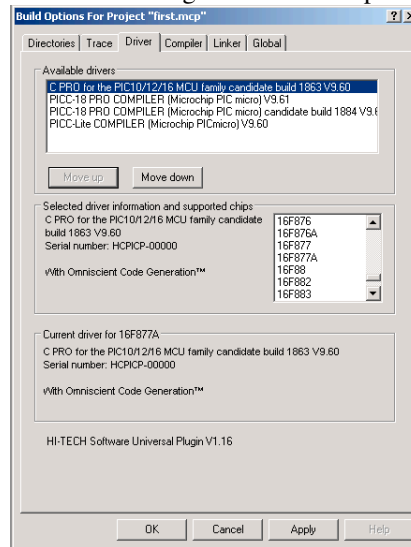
Build Options For Project "first.mcp"

?

Directories | Trace | Driver | Compiler | Linker | Global

Available drivers

C PRO for the PIC10/12/16 MCU family candidate build 1863 V9.60
PICC-18 PRO COMPILER (Microchip PIC micro) V9.61
PICC-18 PRO COMPILER (Microchip PIC micro) candidate build 1884 V9.6
PICC-Lite COMPILER (Microchip PICmicro) V9.60

Move up | Move down

Selected driver information and supported chips

C PRO for the PIC10/12/16 MCU family candidate build 1863 V9.60
Serial number: HCPICP-00000

With Omniscient Code Generation™

16F876
16F876A
16F877
16F877A
16F88
16F882
16F883

Current driver for 16F877A

C PRO for the PIC10/12/16 MCU family candidate build 1863 V9.60
Serial number: HCPICP-00000

With Omniscient Code Generation™

HI-TECH Software Universal Plugin V1.16

OK | Cancel | Apply | Help